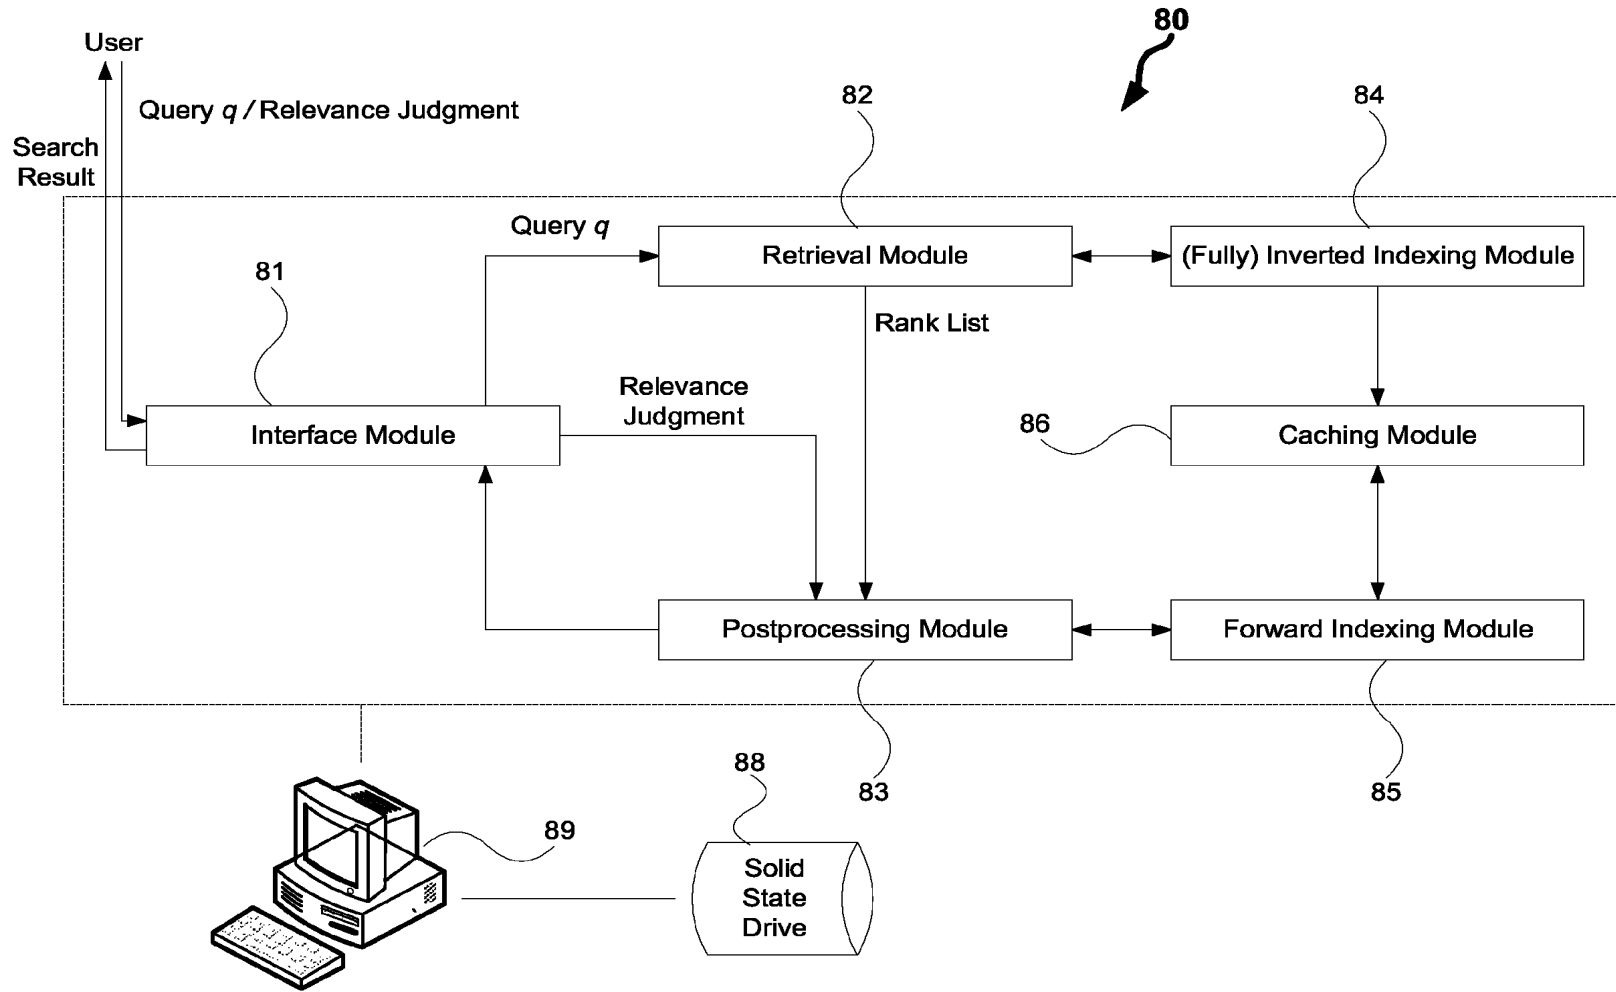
80

User

Query $q$ / Relevance Judgment

Search Result

82

84

Query $q$

Retrieval Module

(Fully) Inverted Indexing Module

81

Rank List

Relevance Judgment

Interface Module

86

Caching Module

Postprocessing Module

Forward Indexing Module

88

83

85

89

Solid State Drive